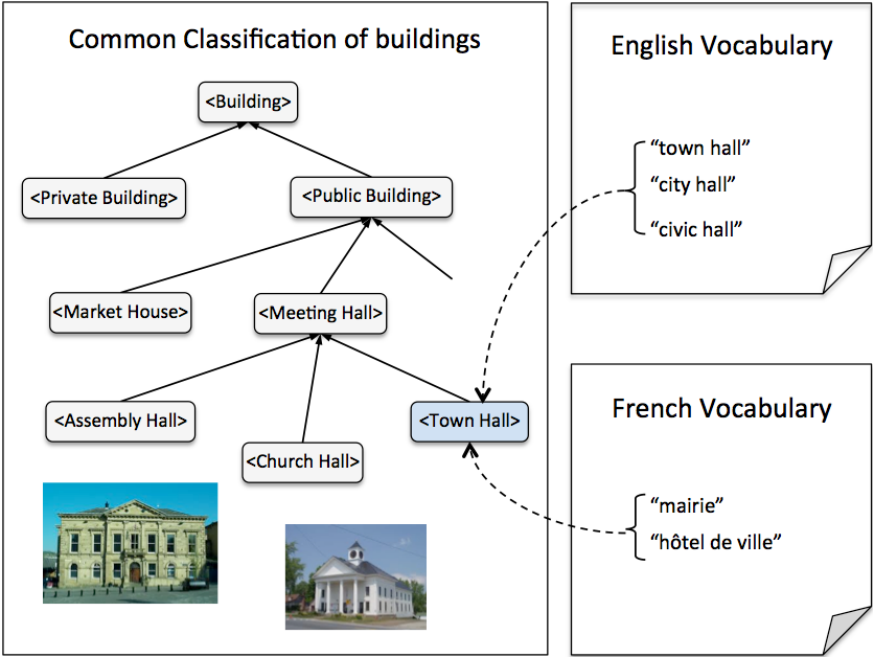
Common Classification of buildings

<Building>

<Private Building>

<Public Building>

<Market House>

<Meeting Hall>

<Assembly Hall>

<Church Hall>

<Town Hall>

English Vocabulary

"town hall"
"city hall"
"civic hall"

French Vocabulary

"mairie"
"hôtel de ville"